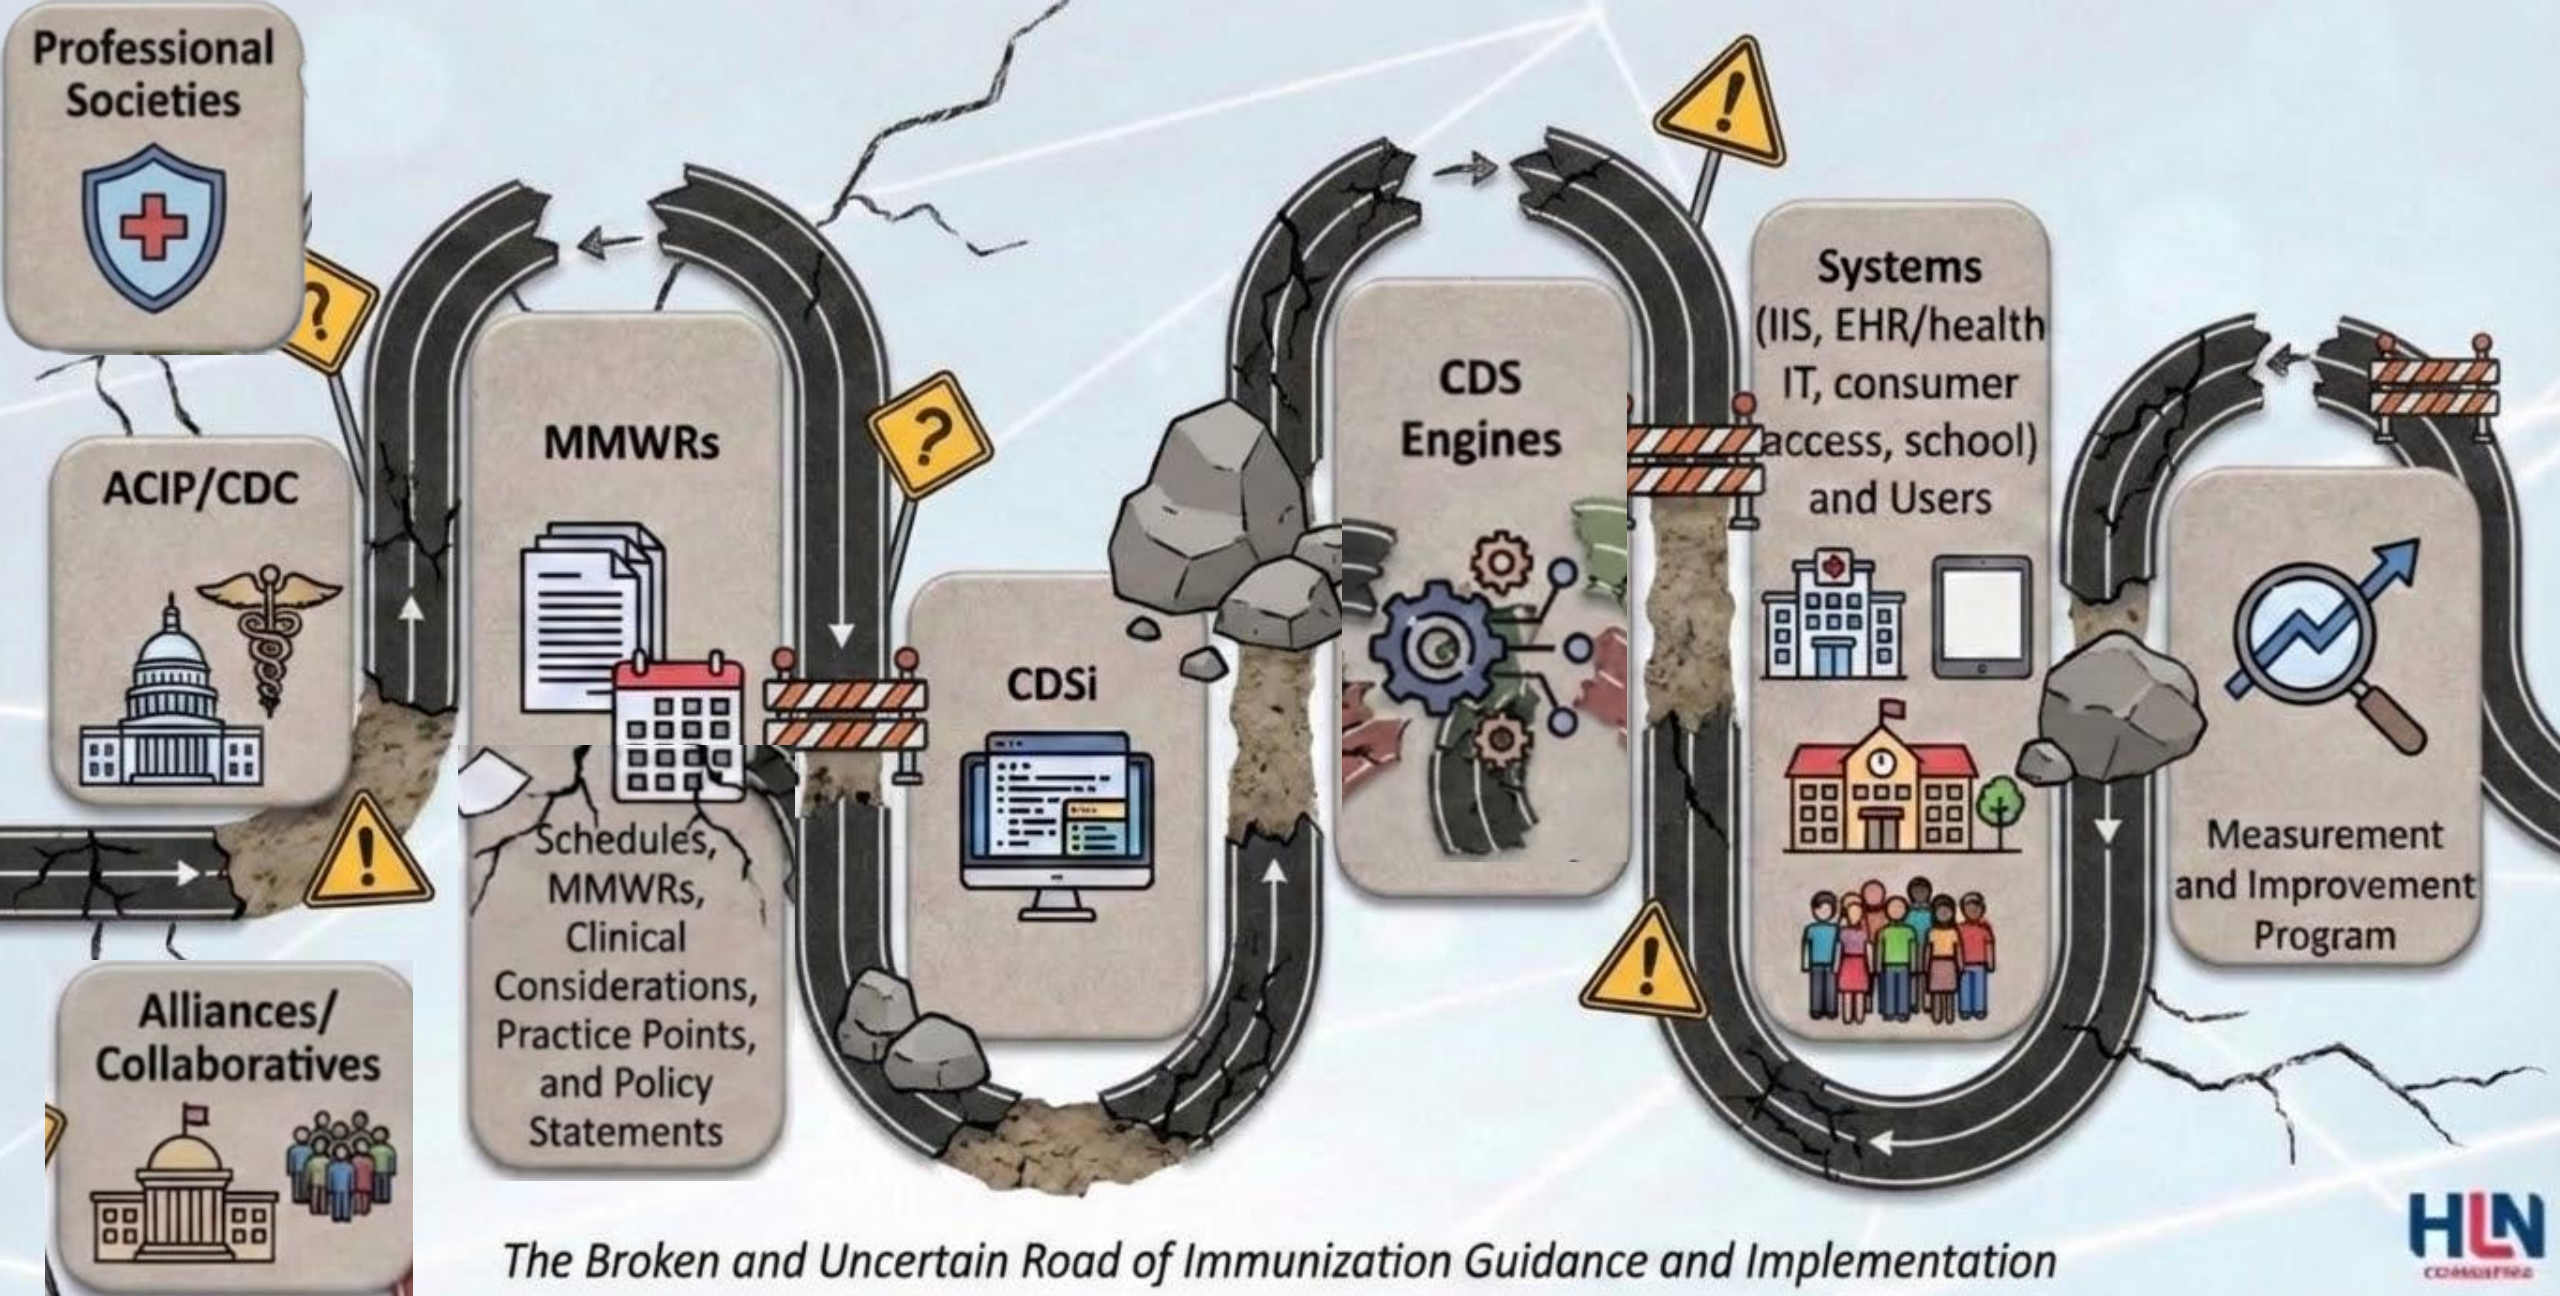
Professional Societies

ACIP/CDC

Alliances/ Collaboratives

MMWRs

Schedules, MMWRs, Clinical Considerations, Practice Points, and Policy Statements

CDSi

CDS Engines

Systems (IIS, EHR/health IT, consumer access, school) and Users

Measurement and Improvement Program

The Broken and Uncertain Road of Immunization Guidance and Implementation

HLN
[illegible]